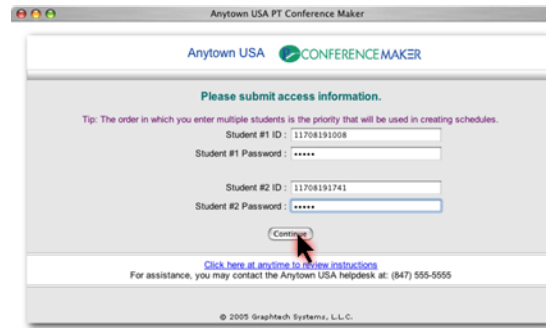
Anytown USA PT Conference Maker

Anytown USA CONFERENCEMAKER

Please submit access information.

Tip: The order in which you enter multiple students is the priority that will be used in creating schedules.

Student #1 ID : 11708191008

Student #1 Password : •••••

Student #2 ID : 11708191741

Student #2 Password : •••••

Continue

Click here at anytime to review instructions

For assistance, you may contact the Anytown USA helpdesk at: (847) 555-5555

© 2005 Graphtech Systems, L.L.C.